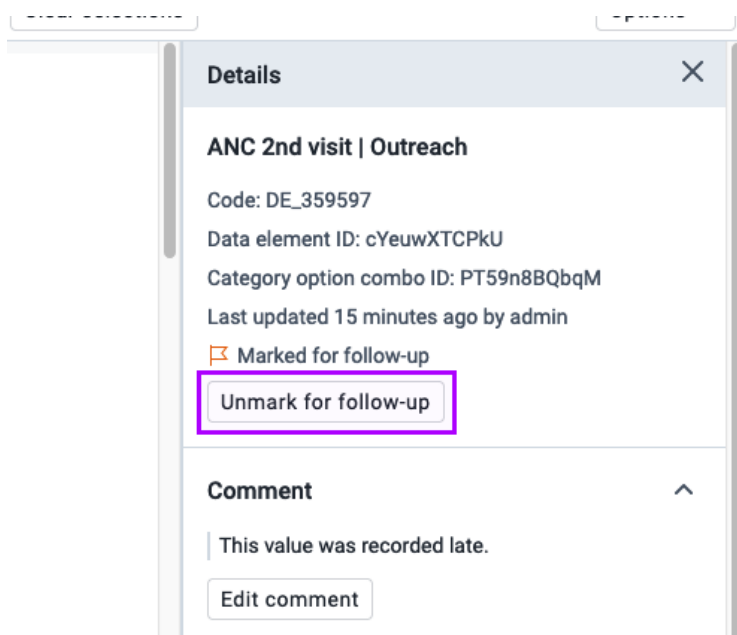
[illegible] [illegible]

Details

ANC 2nd visit | Outreach

Code: DE_359597

Data element ID: cYeuwXTCPkU

Category option combo ID: PT59n8BQbqM

Last updated 15 minutes ago by admin

Marked for follow-up

Unmark for follow-up

Comment

This value was recorded late.

Edit comment